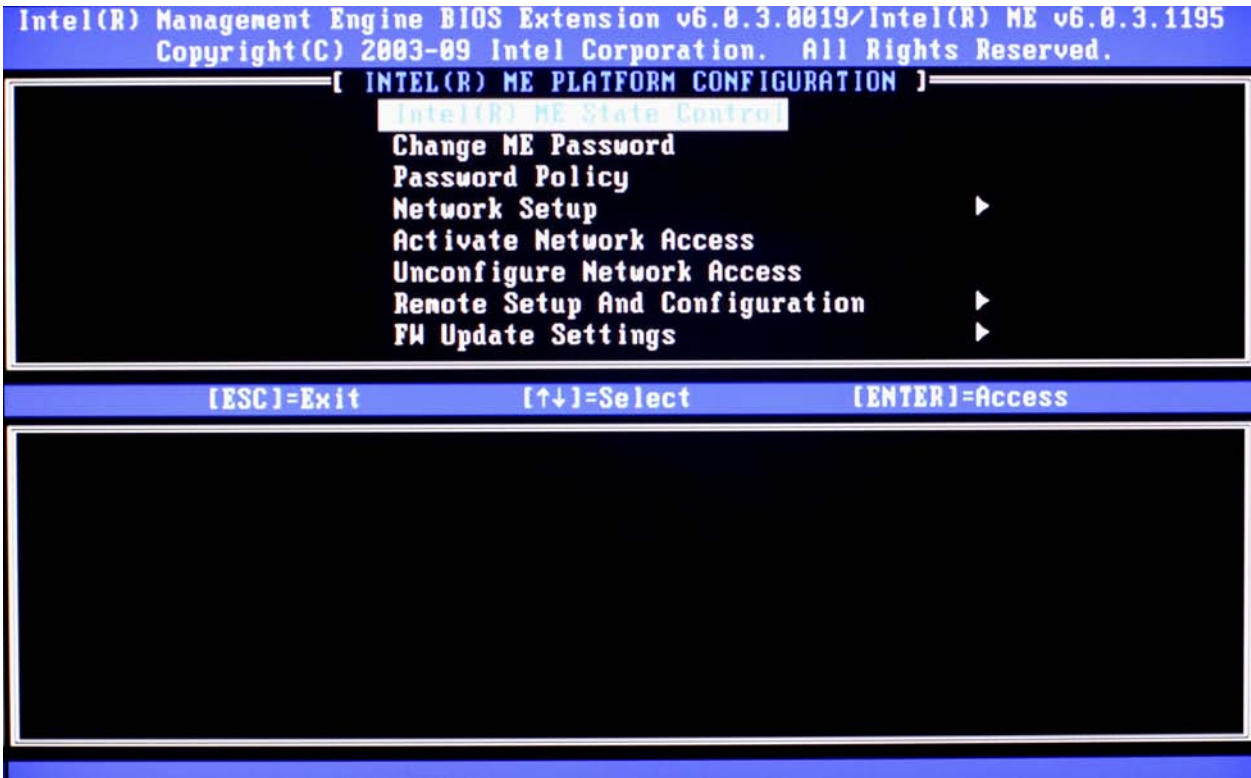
Intel(R) Management Engine BIOS Extension v6.0.3.0019/Intel(R) ME v6.0.3.1195
Copyright(C) 2003-09 Intel Corporation. All Rights Reserved.

[ INTEL(R) ME PLATFORM CONFIGURATION ]

Intel(R) ME State Control
Change ME Password
Password Policy
Network Setup ►
Activate Network Access
Unconfigure Network Access
Remote Setup And Configuration ►
FW Update Settings ►

[ESC]=Exit [↑↓]=Select [ENTER]=Access